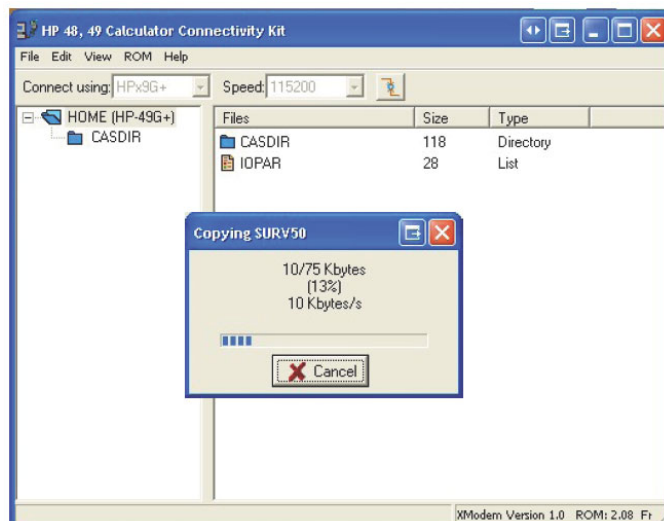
HP 48, 49 Calculator Connectivity Kit

File Edit View ROM Help

Connect using: HPx9G+ Speed: 115200

HOME (HP-49G+)
CASDIR

| Files | Size | Type |
|---|---|---|
| CASDIR | 118 | Directory |
| IOPAR | 28 | List |

Copying SURV50

10/75 Kbytes
(13%)
10 Kbytes/s

Cancel

XModem Version 1.0 ROM: 2.08 Fr